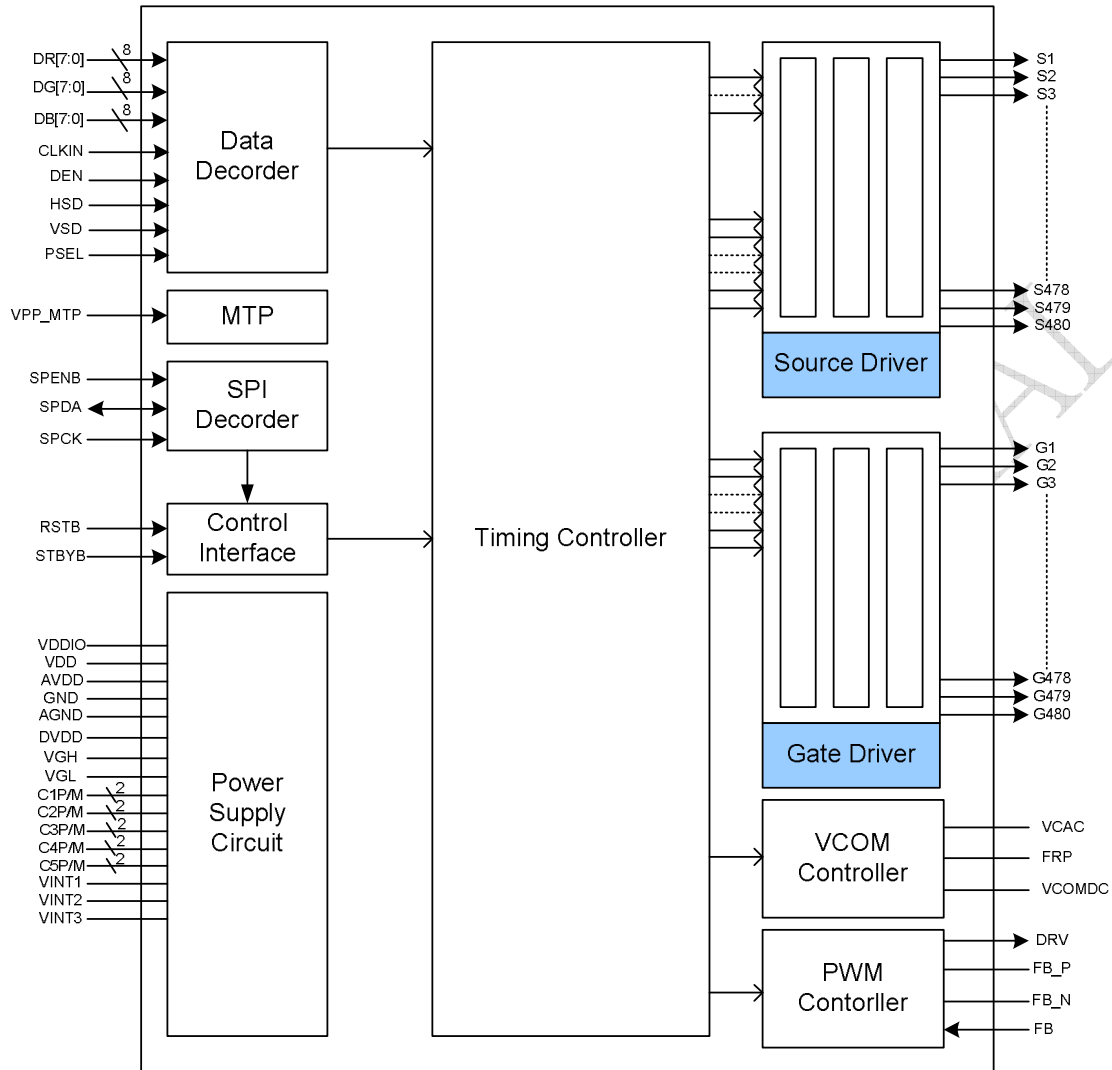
DR[7:0]
8
DG[7:0]
8
DB[7:0]
8
CLKIN
DEN
HSD
VSD
PSEL

Data Decorder

VPP_MTP

MTP

SPENB
SPDA
SPCK

SPI Decorder

RSTB
STBYB

Control Interface

VDDIO
VDD
AVDD
GND
AGND
DVDD
VGH
VGL
C1P/M
2
C2P/M
2
C3P/M
2
C4P/M
2
C5P/M
2
VINT1
VINT2
VINT3

Power Supply Circuit

Timing Controller

S1
S2
S3
S478
S479
S480

Source Driver

G1
G2
G3
G478
G479
G480

Gate Driver

VCOM Controller

VCAC
FRP
VCOMDC

PWM Contorller

DRV
FB_P
FB_N
FB